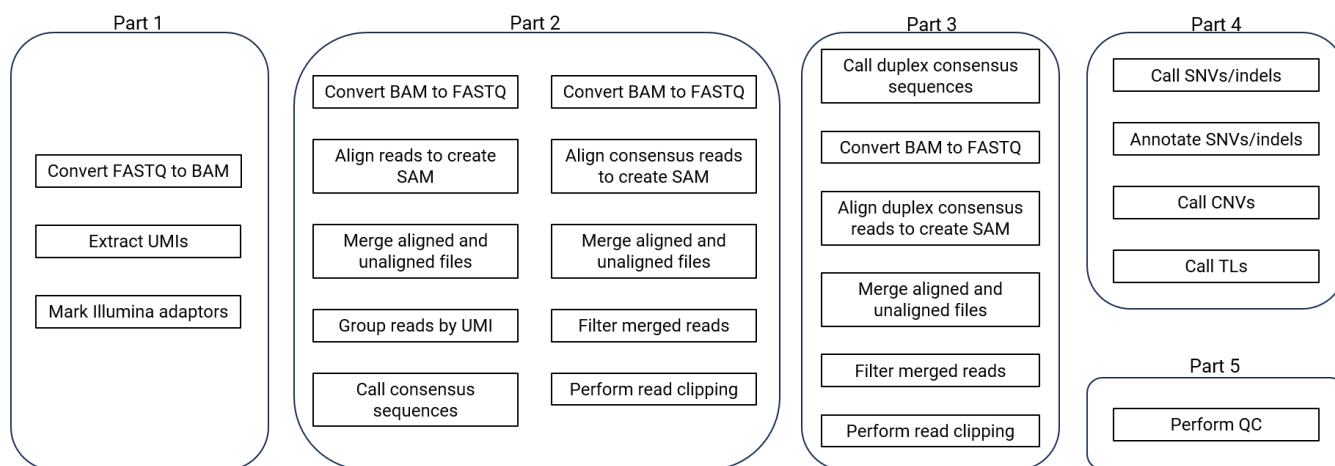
Part 1

Convert FASTQ to BAM

Extract UMIs

Mark Illumina adaptors

Part 2

Convert BAM to FASTQ

Align reads to create SAM

Merge aligned and unaligned files

Group reads by UMI

Call consensus sequences

Convert BAM to FASTQ

Align consensus reads to create SAM

Merge aligned and unaligned files

Filter merged reads

Perform read clipping

Part 3

Call duplex consensus sequences

Convert BAM to FASTQ

Align duplex consensus reads to create SAM

Merge aligned and unaligned files

Filter merged reads

Perform read clipping

Part 4

Call SNVs/indels

Annotate SNVs/indels

Call CNVs

Call TLs

Part 5

Perform QC